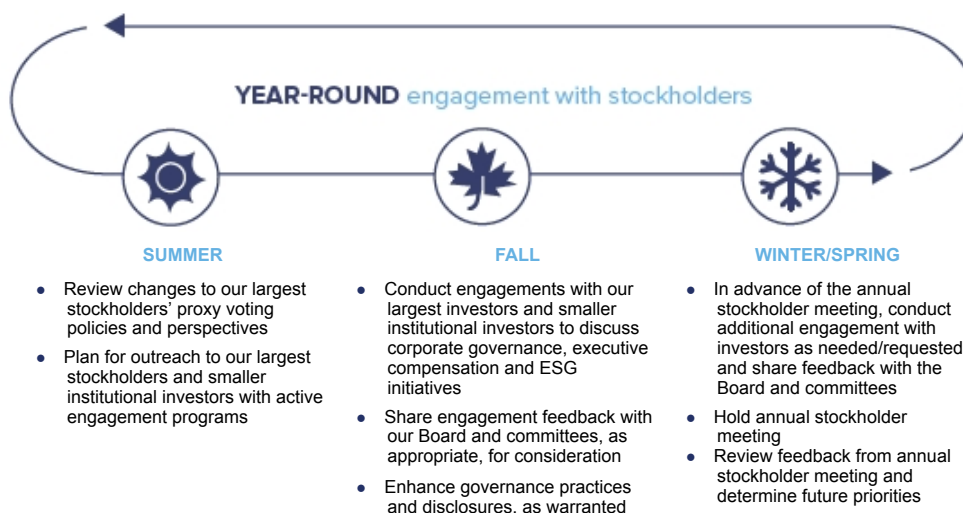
YEAR-ROUND engagement with stockholders

SUMMER

- Review changes to our largest stockholders' proxy voting policies and perspectives
- Plan for outreach to our largest stockholders and smaller institutional investors with active engagement programs

FALL

- Conduct engagements with our largest investors and smaller institutional investors to discuss corporate governance, executive compensation and ESG initiatives
- Share engagement feedback with our Board and committees, as appropriate, for consideration
- Enhance governance practices and disclosures, as warranted

WINTER/SPRING

- In advance of the annual stockholder meeting, conduct additional engagement with investors as needed/requested and share feedback with the Board and committees
- Hold annual stockholder meeting
- Review feedback from annual stockholder meeting and determine future priorities